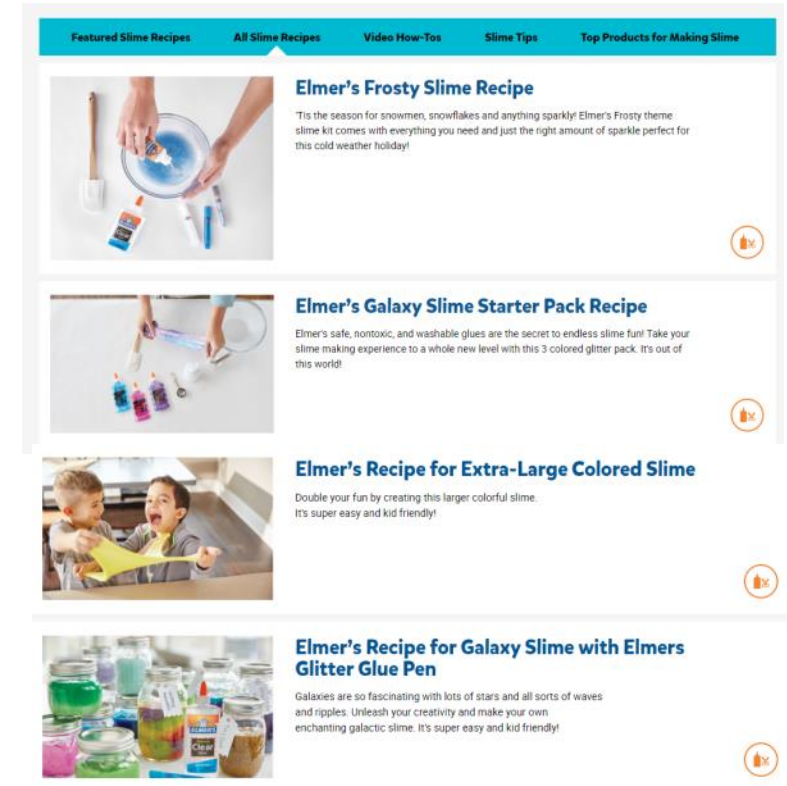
Featured Slime Recipes | All Slime Recipes | Video How-Tos | Slime Tips | Top Products for Making Slime

Elmer's Frosty Slime Recipe

'Tis the season for snowmen, snowflakes and anything sparkly! Elmer's Frosty theme slime kit comes with everything you need and just the right amount of sparkle perfect for this cold weather holiday!

Elmer's Galaxy Slime Starter Pack Recipe

Elmer's safe, nontoxic, and washable glues are the secret to endless slime fun! Take your slime making experience to a whole new level with this 3 colored glitter pack. It's out of this world!

Elmer's Recipe for Extra-Large Colored Slime

Double your fun by creating this larger colorful slime. It's super easy and kid friendly!

Elmer's Recipe for Galaxy Slime with Elmers Glitter Glue Pen

Galaxies are so fascinating with lots of stars and all sorts of waves and ripples. Unleash your creativity and make your own enchanting galactic slime. It's super easy and kid friendly!